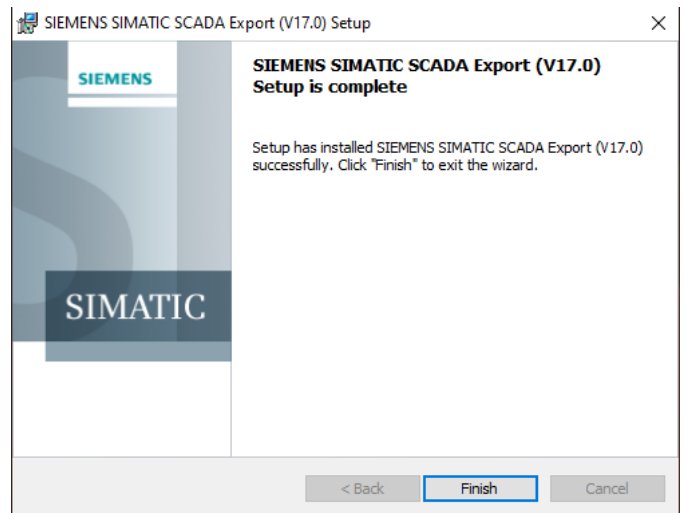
SIEMENS SIMATIC SCADA Export (V17.0) Setup

×

SIEMENS

SIMATIC

SIEMENS SIMATIC SCADA Export (V17.0) Setup is complete

Setup has installed SIEMENS SIMATIC SCADA Export (V17.0) successfully. Click "Finish" to exit the wizard.

< Back

Finish

Cancel